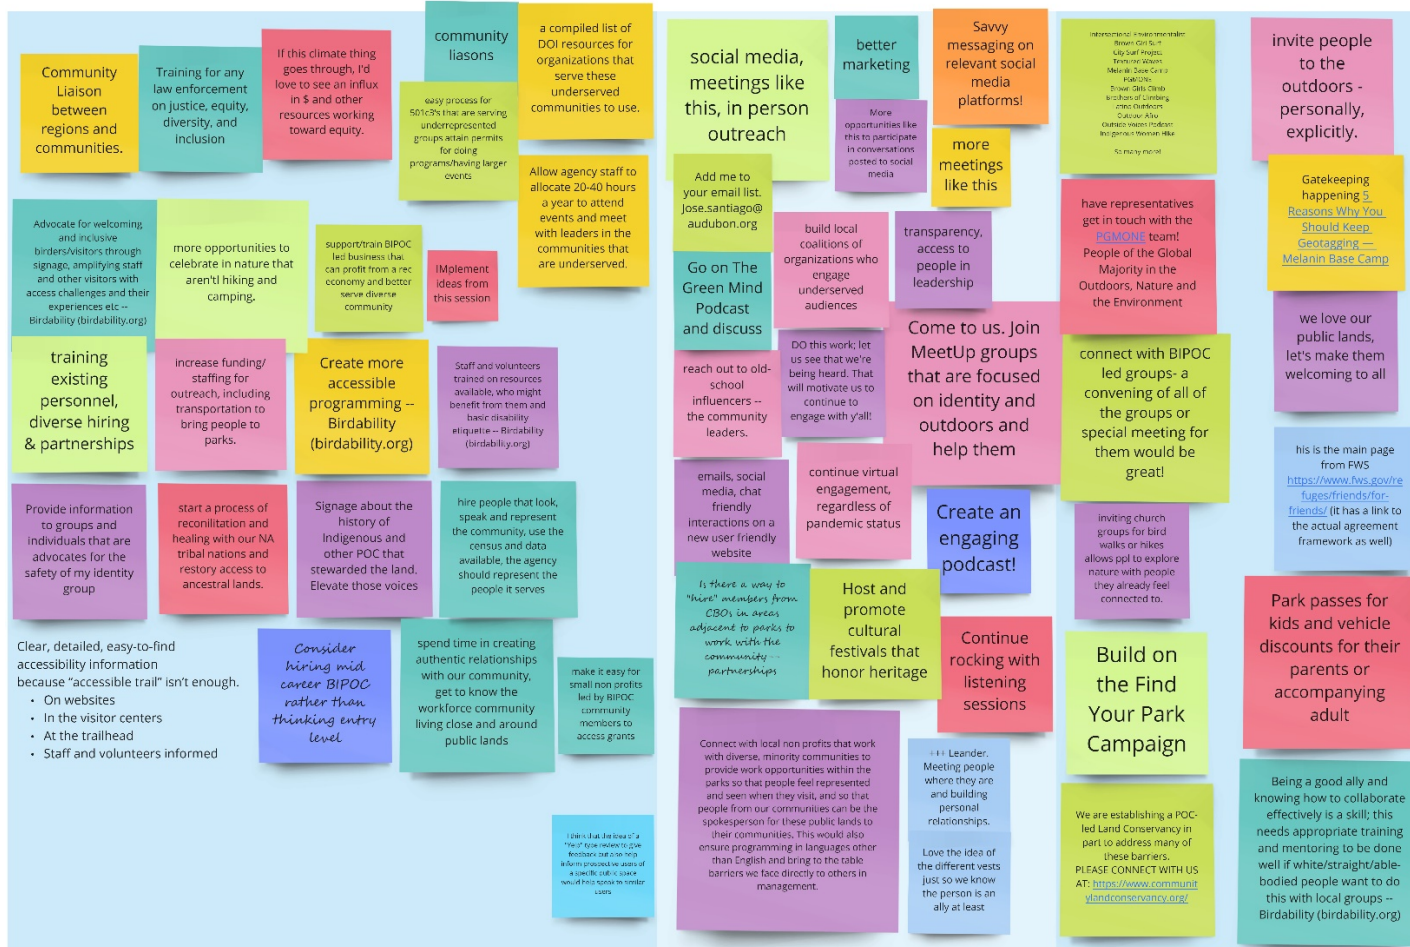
Community Liaison between regions and communities.

Training for any law enforcement on justice, equity, diversity, and inclusion

If this climate thing goes through, I'd love to see an influx in $ and other resources working toward equity.

community liasons

easy process for 501c3's that are serving underrepresented groups attain permits for doing programs/having larger events

a compiled list of DOI resources for organizations that serve these underserved communities to use.

Allow agency staff to allocate 20-40 hours a year to attend events and meet with leaders in the communities that are underserved.

Advocate for welcoming and inclusive birders/visitors through signage, amplifying staff and other visitors with access challenges and their experiences etc -- Birdability (birdability.org)

more opportunities to celebrate in nature that aren'tl hiking and camping.

support/train BIPOC led business that can profit from a rec economy and better serve diverse community

IMplement ideas from this session

training existing personnel, diverse hiring & partnerships

increase funding/ staffing for outreach, including transportation to bring people to parks.

Create more accessible programming -- Birdability (birdability.org)

Staff and volunteers trained on resources available, who might benefit from them and basic disability etiquette -- Birdability (birdability.org)

Provide information to groups and individuals that are advocates for the safety of my identity group

start a process of reconilitation and healing with our NA tribal nations and restory access to ancestral lands.

Signage about the history of Indigenous and other POC that stewarded the land. Elevate those voices

hire people that look, speak and represent the community, use the census and data available, the agency should represent the people it serves

Clear, detailed, easy-to-find accessibility information because "accessible trail" isn't enough.
• On websites
• In the visitor centers
• At the trailhead
• Staff and volunteers informed

Consider hiring mid career BIPOC rather than thinking entry level

spend time in creating authentic relationships with our community, get to know the workforce community living close and around public lands

make it easy for small non profits led by BIPOC community members to access grants

I think that the idea of a "Yelp" type review to give feedback out on a map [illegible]

social media, meetings like this, in person outreach

better marketing

Savvy messaging on relevant social media platforms!

More opportunities like this to participate in conversations posted to social media

more meetings like this

Add me to your email list. Jose.santiago@audubon.org

Go on The Green Mind Podcast and discuss

build local coalitions of organizations who engage underserved audiences

transparency, access to people in leadership

reach out to old-school influencers -- the community leaders.

DO this work; let us see that we're being heard. That will motivate us to continue to engage with y'all!

Come to us. Join MeetUp groups that are focused on identity and outdoors and help them

emails, social media, chat friendly interactions on a new user friendly website

continue virtual engagement, regardless of pandemic status

Create an engaging podcast!

Is there a way to "hire" members from CBOs in areas adjacent to parks to work with the community -- partnerships

Host and promote cultural festivals that honor heritage

Continue rocking with listening sessions

Connect with local non profits that work with diverse, minority communities to provide work opportunities within the parks so that people feel represented and seen when they visit, and so that people from our communities can be the spokesperson for these public lands to their communities. This would also ensure programming in languages other than English and bring to the table barriers we face directly to others in management.

+++ Leander. Meeting people where they are and building personal relationships.

Love the idea of the different vests just so we know the person is an ally at least

Intersectional Environmentalist
Brown Girl Surf
City Surf Project
Textured Waves
Melanin Base Camp
PGMONE
Brown Girls Climb
Brothers of Climbing
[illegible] Outdoors
Outdoor Afro
Outside Voices Podcast
Indigenous Women Hike

So many more!

have representatives get in touch with the PGMONE team! People of the Global Majority in the Outdoors, Nature and the Environment

connect with BIPOC led groups- a convening of all of the groups or special meeting for them would be great!

inviting church groups for bird walks or hikes allows ppl to explore nature with people they already feel connected to.

Build on the Find Your Park Campaign

We are establishing a POC-led Land Conservancy in part to address many of these barriers. PLEASE CONNECT WITH US AT: https://www.communitylandconservancy.org/

invite people to the outdoors - personally, explicitly.

Gatekeeping happening 5 Reasons Why You Should Keep Geotagging — Melanin Base Camp

we love our public lands, let's make them welcoming to all

his is the main page from FWS https://www.fws.gov/refuges/friends/for-friends/ (it has a link to the actual agreement framework as well)

Park passes for kids and vehicle discounts for their parents or accompanying adult

Being a good ally and knowing how to collaborate effectively is a skill; this needs appropriate training and mentoring to be done well if white/straight/able-bodied people want to do this with local groups -- Birdability (birdability.org)